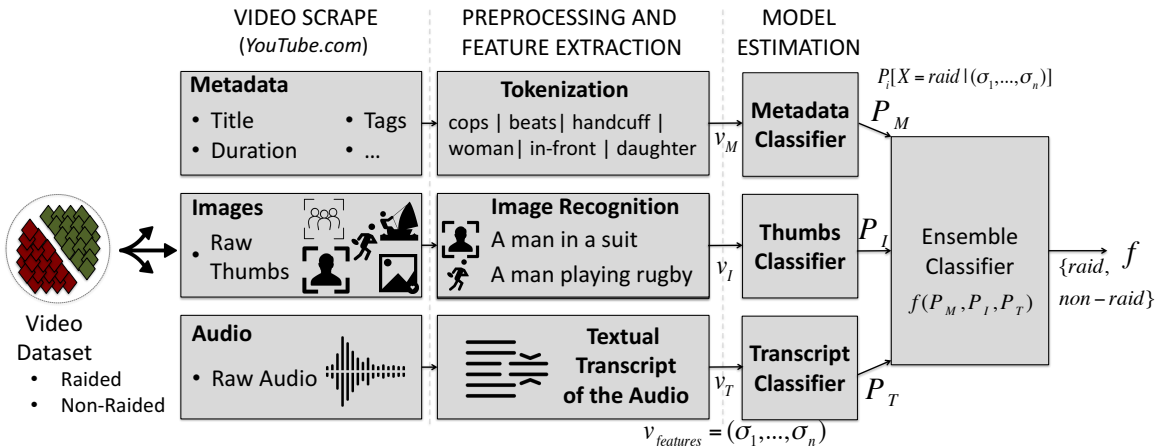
VIDEO SCRAPE (YouTube.com)

PREPROCESSING AND FEATURE EXTRACTION

MODEL ESTIMATION

Metadata
• Title
• Duration
• Tags
• ...

Tokenization
cops | beats| handcuff | woman| in-front | daughter

$v_M$

Metadata Classifier

$P_i[X = raid \mid (\sigma_1, ..., \sigma_n)]$

$P_M$

Images
• Raw Thumbs

Image Recognition
A man in a suit
A man playing rugby

$v_I$

Thumbs Classifier

$P_I$

Ensemble Classifier
$f(P_M, P_I, P_T)$

$f$

$\{raid, non-raid\}$

Video Dataset
• Raided
• Non-Raided

Audio
• Raw Audio

Textual Transcript of the Audio

$v_T$

Transcript Classifier

$P_T$

$v_{features} = (\sigma_1, ..., \sigma_n)$